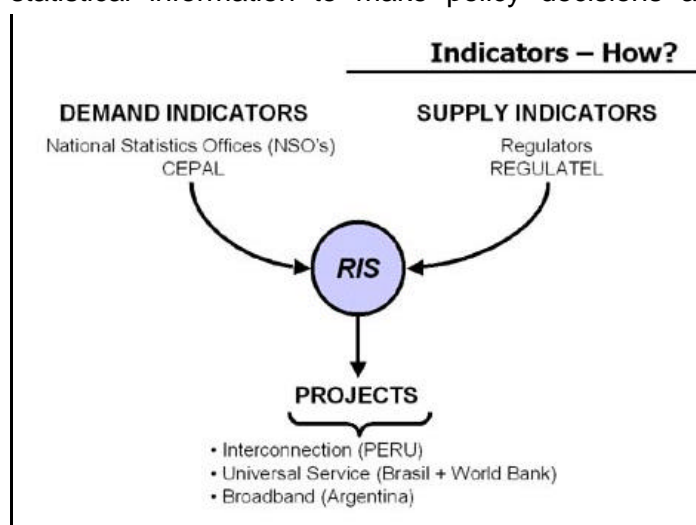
statistical information to make policy decisions a

Indicators – How?

DEMAND INDICATORS
National Statistics Offices (NSO's)
CEPAL

SUPPLY INDICATORS
Regulators
REGULATEL

RIS

PROJECTS

• Interconnection (PERU)
• Universal Service (Brasil + World Bank)
• Broadband (Argentina)